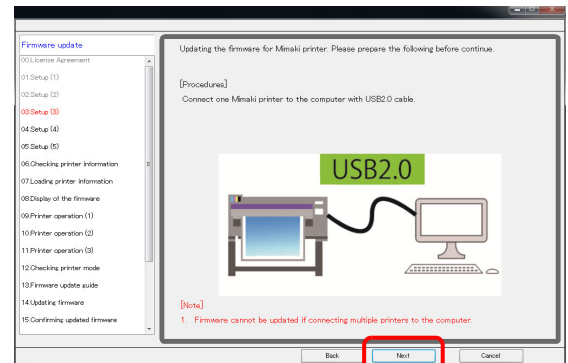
Firmware update
00.License Agreement
01.Setup (1)
02.Setup (2)
03.Setup (3)
04.Setup (4)
05.Setup (5)
06.Checking printer information
07.Loading printer information
08.Display of the firmware
09.Printer operation (1)
10.Printer operation (2)
11.Printer operation (3)
12.Checking printer mode
13.Firmware update guide
14.Updating firmware
15.Confirming updated firmware

Updating the firmware for Mimaki printer. Please prepare the following before continue.

[Procedures]
Connect one Mimaki printer to the computer with USB2.0 cable.

USB2.0

[Note]
1. Firmware cannot be updated if connecting multiple printers to the computer.

Back
Next
Cancel